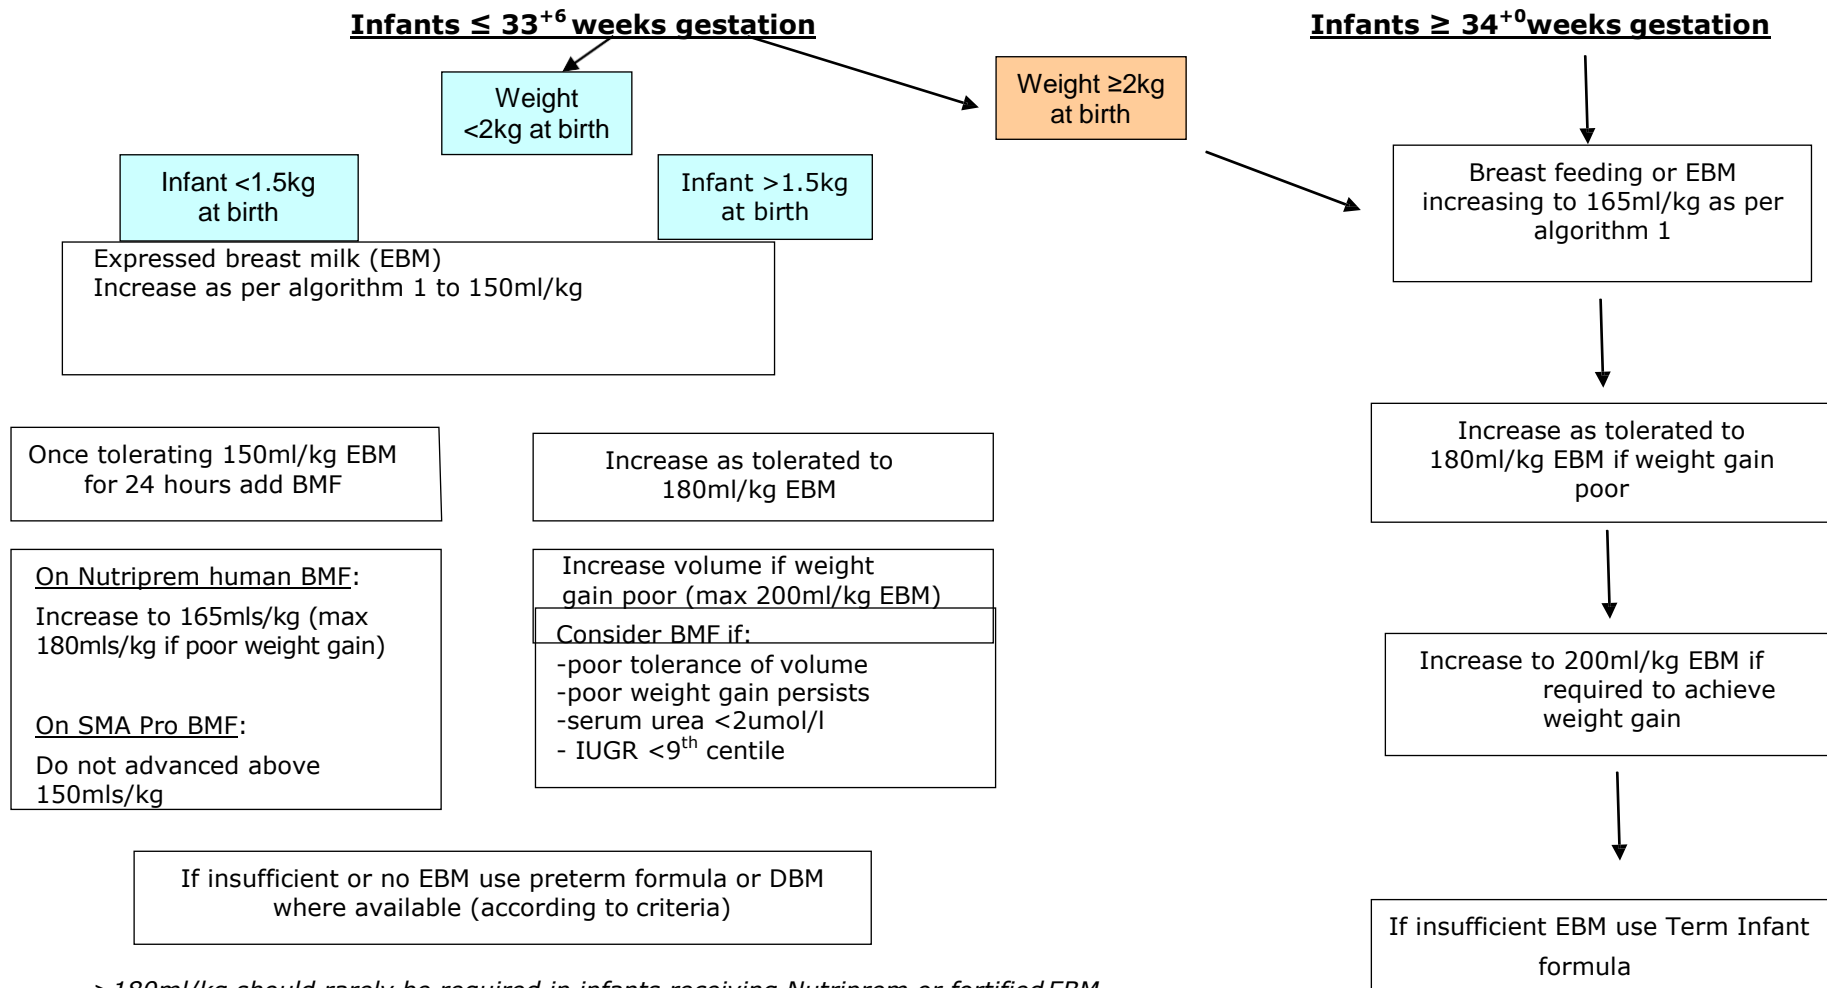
Infants ≤ $33^{+6}$ weeks gestation

Infants ≥ $34^{+0}$ weeks gestation

Weight <2kg at birth

Weight ≥2kg at birth

Infant <1.5kg at birth

Infant >1.5kg at birth

Breast feeding or EBM increasing to 165ml/kg as per algorithm 1

Expressed breast milk (EBM)
Increase as per algorithm 1 to 150ml/kg

Once tolerating 150ml/kg EBM for 24 hours add BMF

Increase as tolerated to 180ml/kg EBM

Increase as tolerated to 180ml/kg EBM if weight gain poor

On Nutriprem human BMF:
Increase to 165mls/kg (max 180mls/kg if poor weight gain)

On SMA Pro BMF:
Do not advanced above 150mls/kg

Increase volume if weight gain poor (max 200ml/kg EBM)

Consider BMF if:
-poor tolerance of volume
-poor weight gain persists
-serum urea <2umol/l
- IUGR <$9^{th}$ centile

Increase to 200ml/kg EBM if required to achieve weight gain

If insufficient or no EBM use preterm formula or DBM where available (according to criteria)

If insufficient EBM use Term Infant formula

> 180ml/kg should rarely be required in infants receiving Nutriprem or fortified EBM